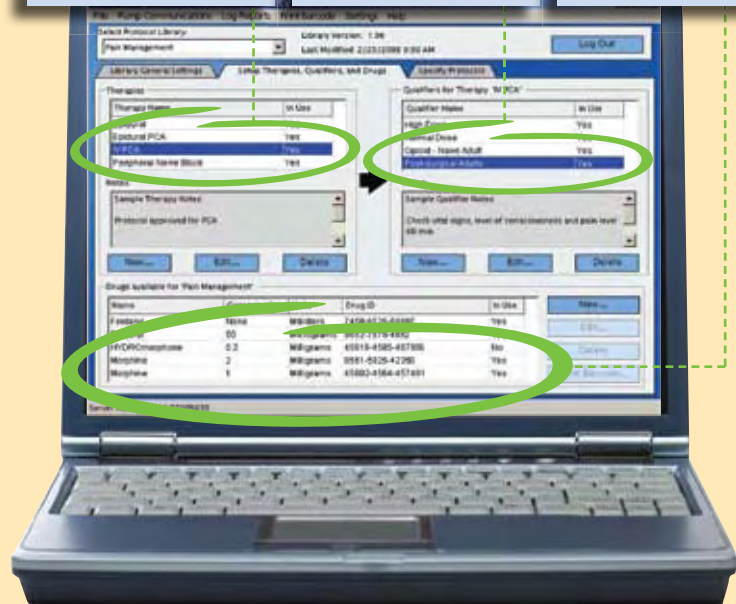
File Pump Communications Log Reports Print Barcode Settings Help

Select Protocol Library:
Pain Management

Library Version: 1.36
Last Modified: 2/23/2008 9:50 AM

Log Out

Library General Settings | Select Therapies, Qualifiers, and Drugs | Specify Protocols

Therapies

| Therapy Name | In Use |
|---|---|
| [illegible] | |
| Epidural PCA | Yes |
| IV PCA | Yes |
| Peripheral Nerve Block | Yes |

Notes
Sample Therapy Notes

Protocol approved for PCA

New... Edit... Delete

Qualifiers for Therapy 'IV PCA'

| Qualifier Name | In Use |
|---|---|
| High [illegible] | Yes |
| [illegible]mal Dose | Yes |
| Opioid - Naive Adult | Yes |
| Post-Surgical Adults | Yes |

Notes
Sample Qualifier Notes

Check vital signs, level of consciousness and pain level q4 mos

New... Edit... Delete

Drugs available for 'Pain Management'

| Name | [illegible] | | Drug ID | In Use |
|---|---|---|---|---|
| Fentanyl | None | Milligrams | 7458-6526-58985 | Yes |
| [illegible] | 50 | Milligrams | 8652-7878-4562 | Yes |
| HYDROmorphone | 0.2 | Milligrams | 65918-4586-457896 | No |
| Morphine | 2 | Milligrams | 8561-5826-42260 | Yes |
| Morphine | 1 | Milligrams | 45882-4564-457491 | Yes |

New... Edit... Delete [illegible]

Server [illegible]